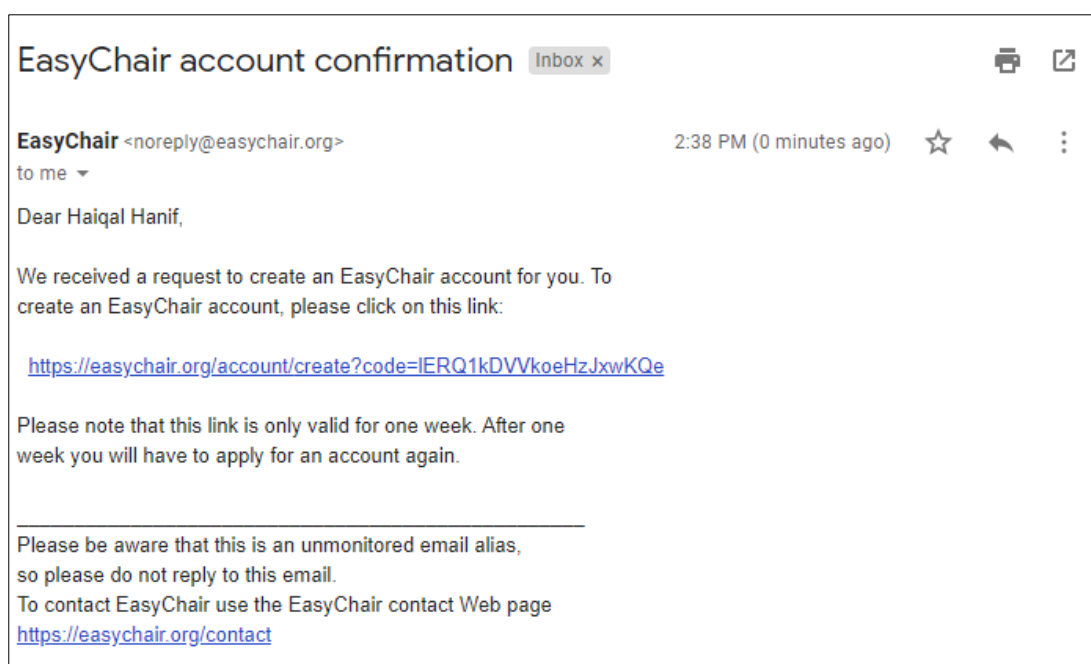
EasyChair account confirmation Inbox ×

EasyChair <noreply@easychair.org>
to me

2:38 PM (0 minutes ago)

Dear Haiqal Hanif,

We received a request to create an EasyChair account for you. To create an EasyChair account, please click on this link:

https://easychair.org/account/create?code=lERQ1kDVVkoeHzJxwKQe

Please note that this link is only valid for one week. After one week you will have to apply for an account again.

______________________________________________
Please be aware that this is an unmonitored email alias, so please do not reply to this email.
To contact EasyChair use the EasyChair contact Web page
https://easychair.org/contact